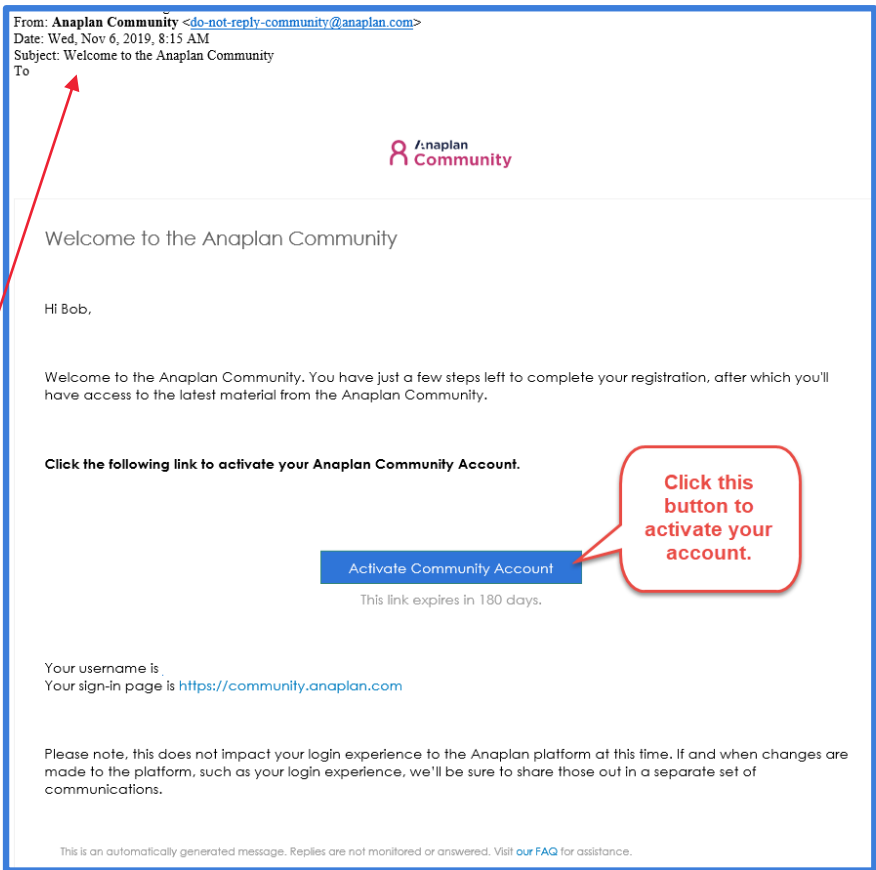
From: **Anaplan Community** <do-not-reply-community@anaplan.com>
Date: Wed, Nov 6, 2019, 8:15 AM
Subject: Welcome to the Anaplan Community
To

/:naplan
Community

Welcome to the Anaplan Community

Hi Bob,

Welcome to the Anaplan Community. You have just a few steps left to complete your registration, after which you'll have access to the latest material from the Anaplan Community.

**Click the following link to activate your Anaplan Community Account.**

Click this button to activate your account.

Activate Community Account

This link expires in 180 days.

Your username is
Your sign-in page is https://community.anaplan.com

Please note, this does not impact your login experience to the Anaplan platform at this time. If and when changes are made to the platform, such as your login experience, we'll be sure to share those out in a separate set of communications.

This is an automatically generated message. Replies are not monitored or answered. Visit our FAQ for assistance.